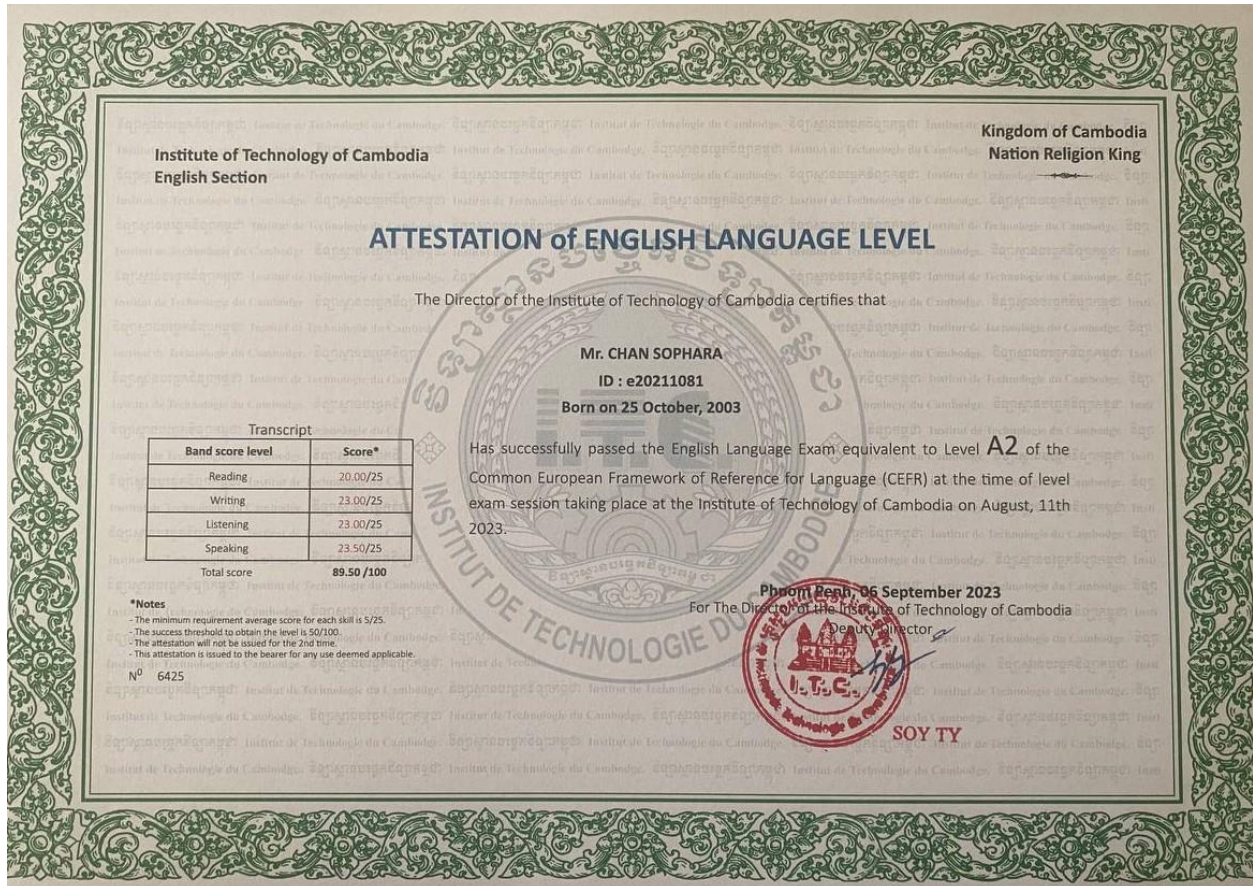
Institute of Technology of Cambodia
English Section

Kingdom of Cambodia
Nation Religion King

ATTESTATION of ENGLISH LANGUAGE LEVEL

The Director of the Institute of Technology of Cambodia certifies that

Mr. CHAN SOPHARA
ID : e20211081
Born on 25 October, 2003

Has successfully passed the English Language Exam equivalent to Level A2 of the Common European Framework of Reference for Language (CEFR) at the time of level exam session taking place at the Institute of Technology of Cambodia on August, 11th 2023.

Transcript

| Band score level | Score* |
|---|---|
| Reading | 20.00/25 |
| Writing | 23.00/25 |
| Listening | 23.00/25 |
| Speaking | 23.50/25 |
| Total score | 89.50 /100 |

*Notes
- The minimum requirement average score for each skill is 5/25.
- The success threshold to obtain the level is 50/100.
- The attestation will not be issued for the 2nd time.
- This attestation is issued to the bearer for any use deemed applicable.

N$^0$ 6425

Phnom Penh, 06 September 2023
For The Director of the Institute of Technology of Cambodia
Deputy Director

SOY TY

INSTITUT DE TECHNOLOGIE DU CAMBODGE
ITC
I.T.C.